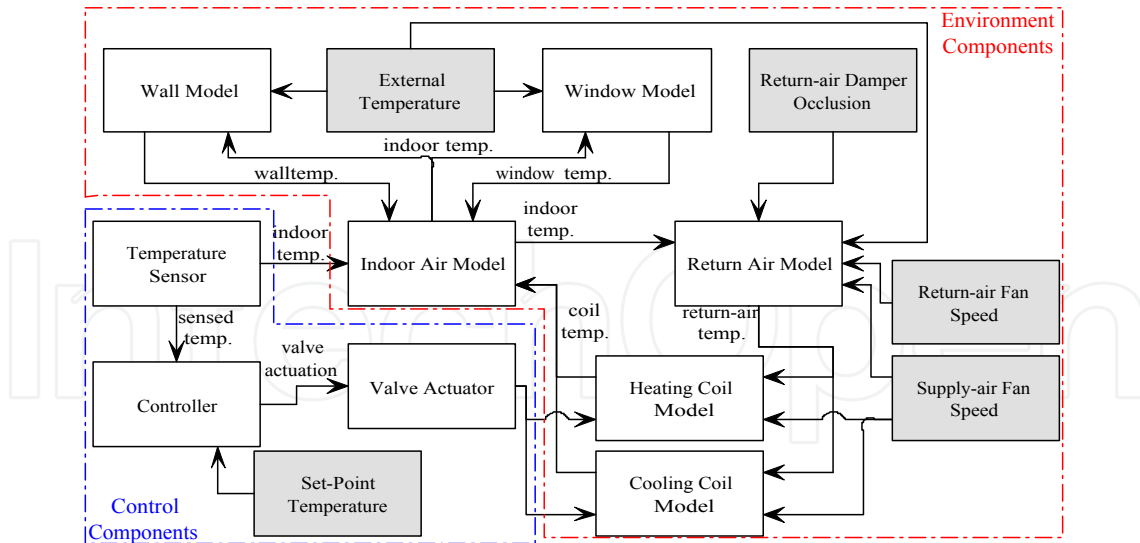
Environment Components

Wall Model

External Temperature

Window Model

Return-air Damper Occlusion

indoor temp.

walltemp.

window temp.

indoor temp.

Temperature Sensor

indoor temp.

Indoor Air Model

Return Air Model

Return-air Fan Speed

sensed temp.

coil temp.

return-air temp.

valve actuation

Controller

Valve Actuator

Heating Coil Model

Supply-air Fan Speed

Cooling Coil Model

Set-Point Temperature

Control Components